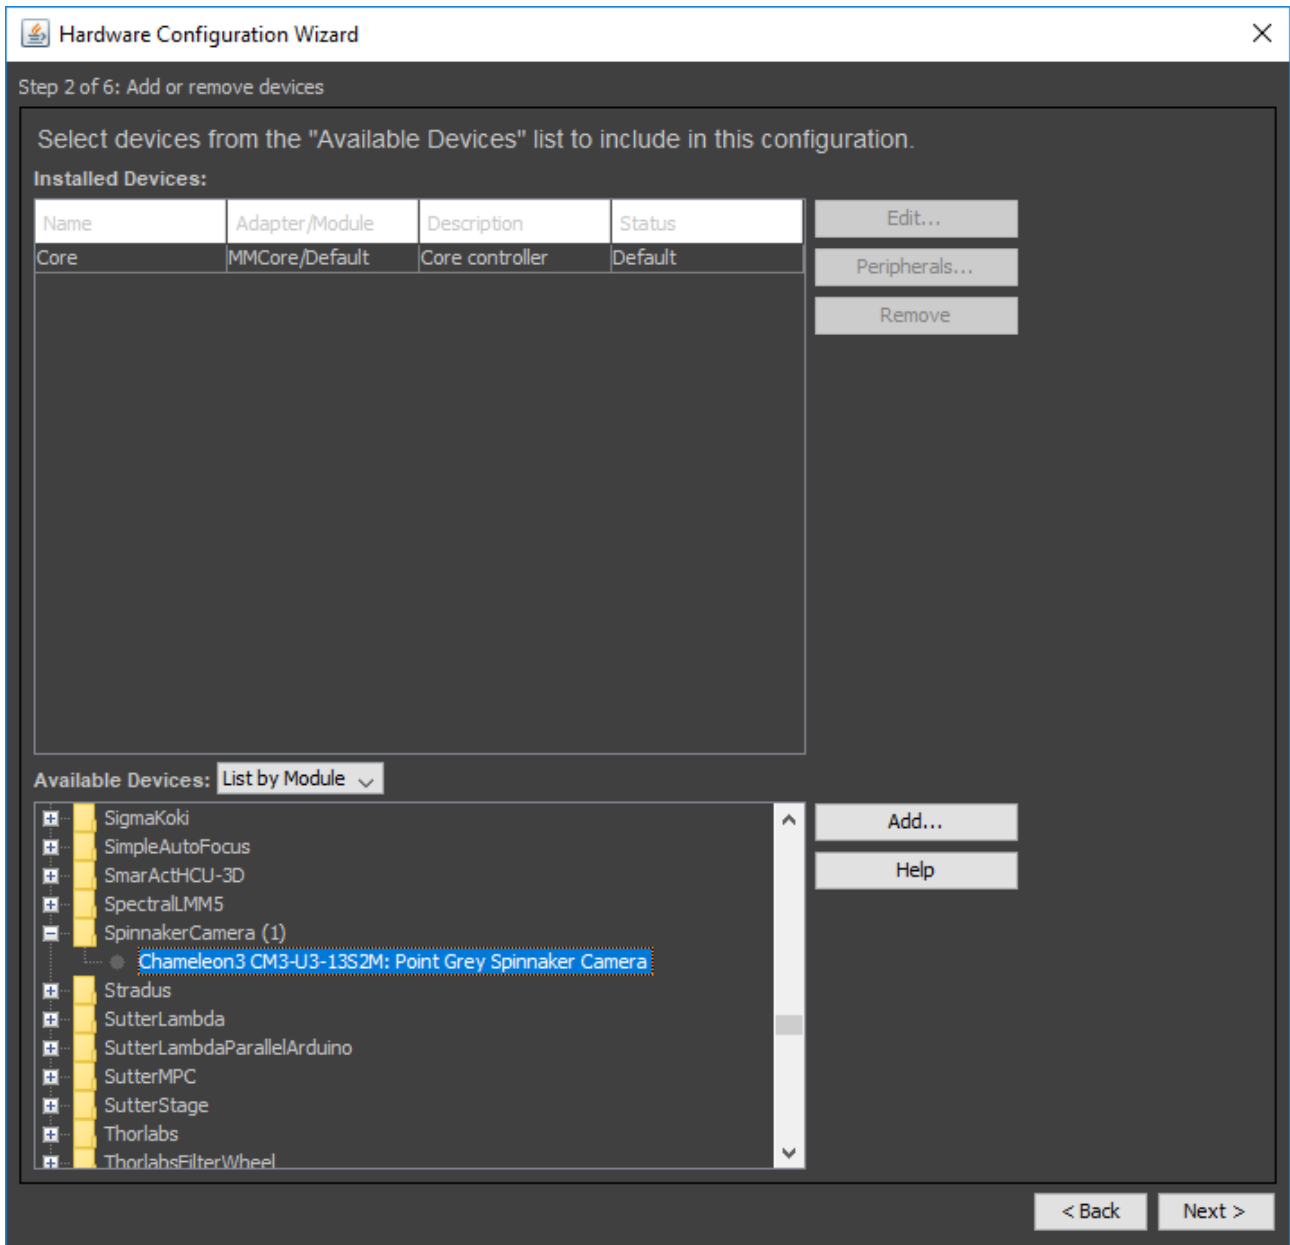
Hardware Configuration Wizard

Step 2 of 6: Add or remove devices

Select devices from the "Available Devices" list to include in this configuration.

Installed Devices:

| Name | Adapter/Module | Description | Status |
|---|---|---|---|
| Core | MMCore/Default | Core controller | Default |

Edit...

Peripherals...

Remove

Available Devices: List by Module

SigmaKoki
SimpleAutoFocus
SmarActHCU-3D
SpectralLMM5
SpinnakerCamera (1)
Chameleon3 CM3-U3-13S2M: Point Grey Spinnaker Camera
Stradus
SutterLambda
SutterLambdaParallelArduino
SutterMPC
SutterStage
Thorlabs
ThorlabsFilterWheel

Add...

Help

< Back

Next >